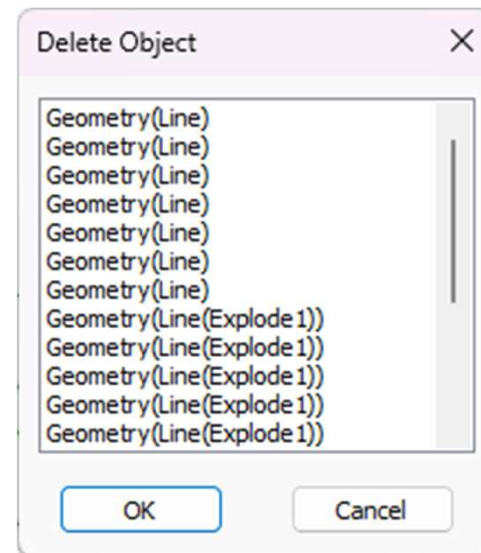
Delete Object

×

Geometry(Line)
Geometry(Line)
Geometry(Line)
Geometry(Line)
Geometry(Line)
Geometry(Line)
Geometry(Line)
Geometry(Line(Explode1))
Geometry(Line(Explode1))
Geometry(Line(Explode1))
Geometry(Line(Explode1))
Geometry(Line(Explode1))

OK

Cancel